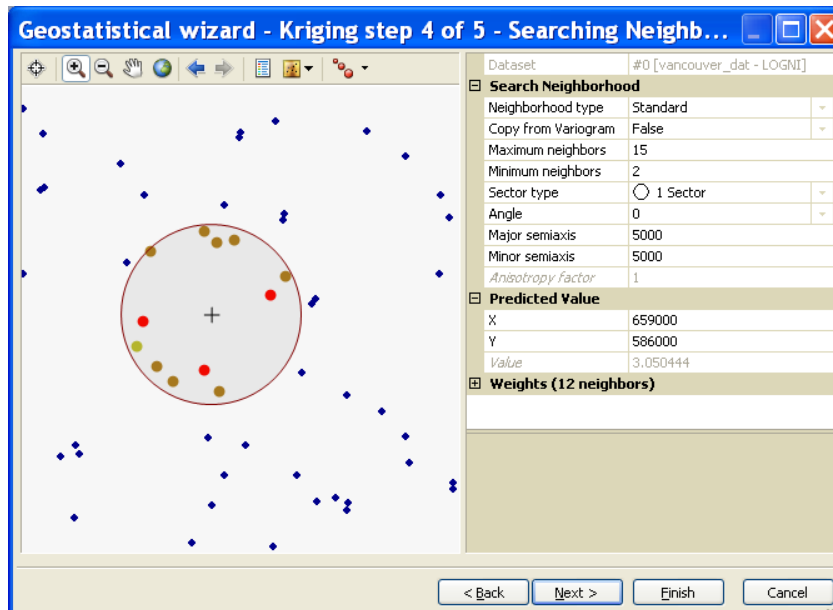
Geostatistical wizard - Kriging step 4 of 5 - Searching Neighb...

| | |
|---|---|
| Dataset | #0 [vancouver_dat - LOGNI] |
| **Search Neighborhood** | |
| Neighborhood type | Standard |
| Copy from Variogram | False |
| Maximum neighbors | 15 |
| Minimum neighbors | 2 |
| Sector type | 1 Sector |
| Angle | 0 |
| Major semiaxis | 5000 |
| Minor semiaxis | 5000 |
| Anisotropy factor | 1 |
| **Predicted Value** | |
| X | 659000 |
| Y | 586000 |
| Value | 3.050444 |
| **Weights (12 neighbors)** | |

< Back
Next >
Finish
Cancel